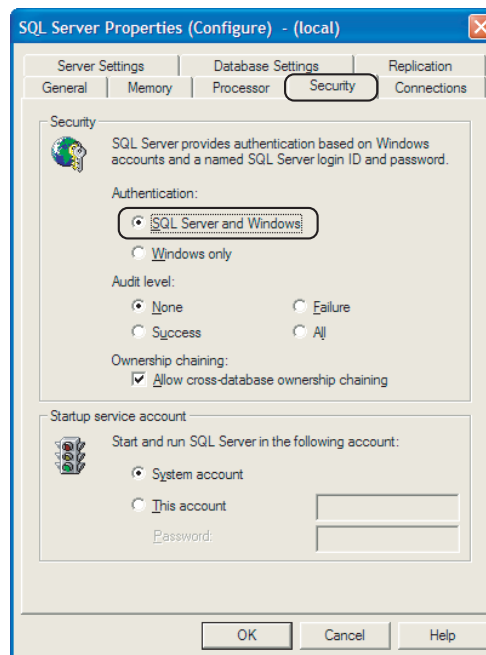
SQL Server Properties (Configure) - (local)

Server Settings
Database Settings
Replication
General
Memory
Processor
Security
Connections

Security

SQL Server provides authentication based on Windows accounts and a named SQL Server login ID and password.

Authentication:

SQL Server and Windows

Windows only

Audit level:

None

Failure

Success

All

Ownership chaining:

Allow cross-database ownership chaining

Startup service account

Start and run SQL Server in the following account:

System account

This account

Password:

OK
Cancel
Help